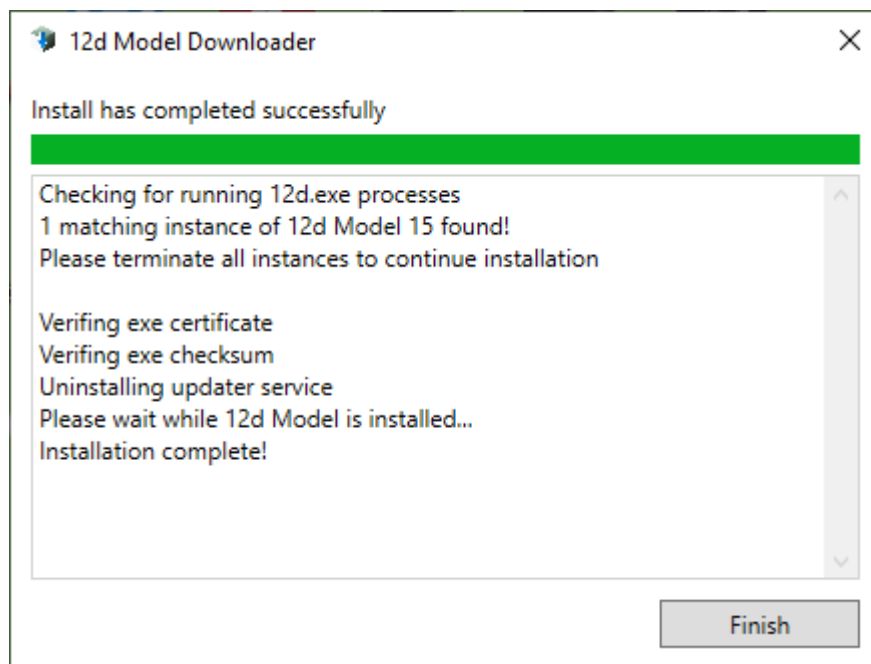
12d Model Downloader

Install has completed successfully

Checking for running 12d.exe processes
1 matching instance of 12d Model 15 found!
Please terminate all instances to continue installation

Verifing exe certificate
Verifing exe checksum
Uninstalling updater service
Please wait while 12d Model is installed...
Installation complete!

Finish